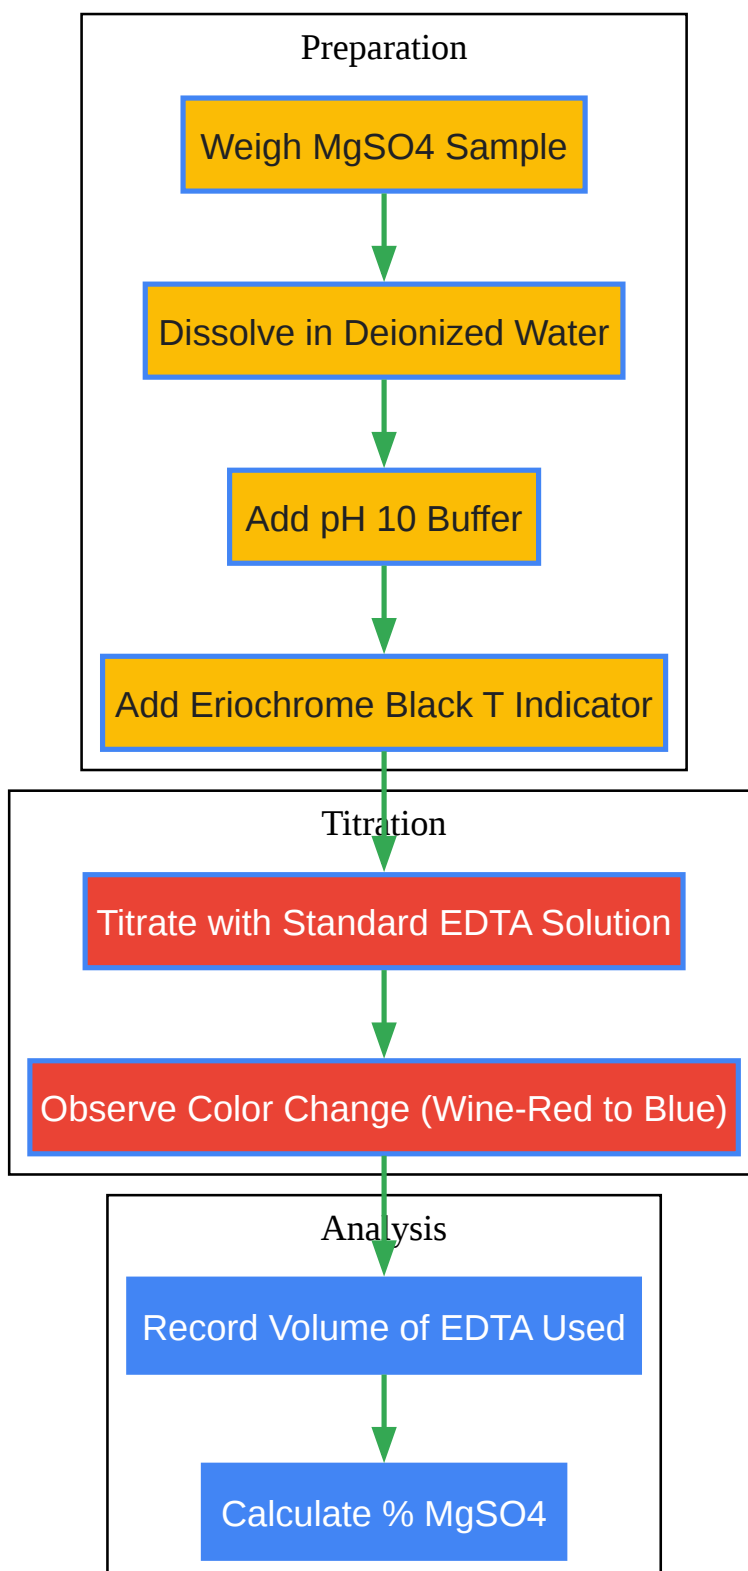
Preparation

Weigh MgSO4 Sample

Dissolve in Deionized Water

Add pH 10 Buffer

Add Eriochrome Black T Indicator

Titration

Titrate with Standard EDTA Solution

Observe Color Change (Wine-Red to Blue)

Analysis

Record Volume of EDTA Used

Calculate % MgSO4